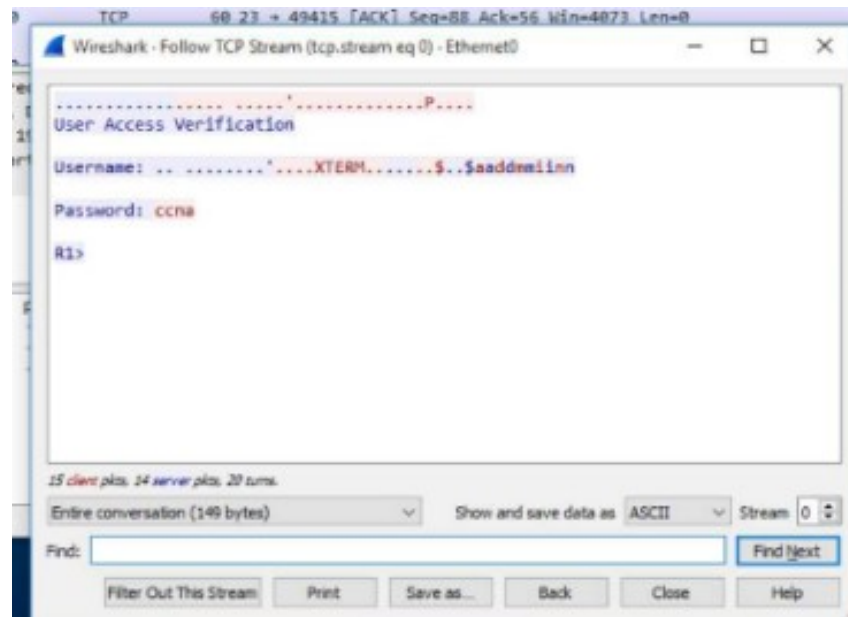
TCP 60 23 → 49415 [ACK] Seq=88 Ack=56 Win=4073 Len=0

Wireshark · Follow TCP Stream (tcp.stream eq 0) · Ethernet0

................. .....'.............P....
User Access Verification

Username: .. .........'....XTERM.......$..$aaddmmiinn

Password: ccna

R1>

15 client pkts, 14 server pkts, 20 turns.

Entire conversation (149 bytes)

Show and save data as ASCII

Stream 0

Find:

Find Next

Filter Out This Stream

Print

Save as...

Back

Close

Help